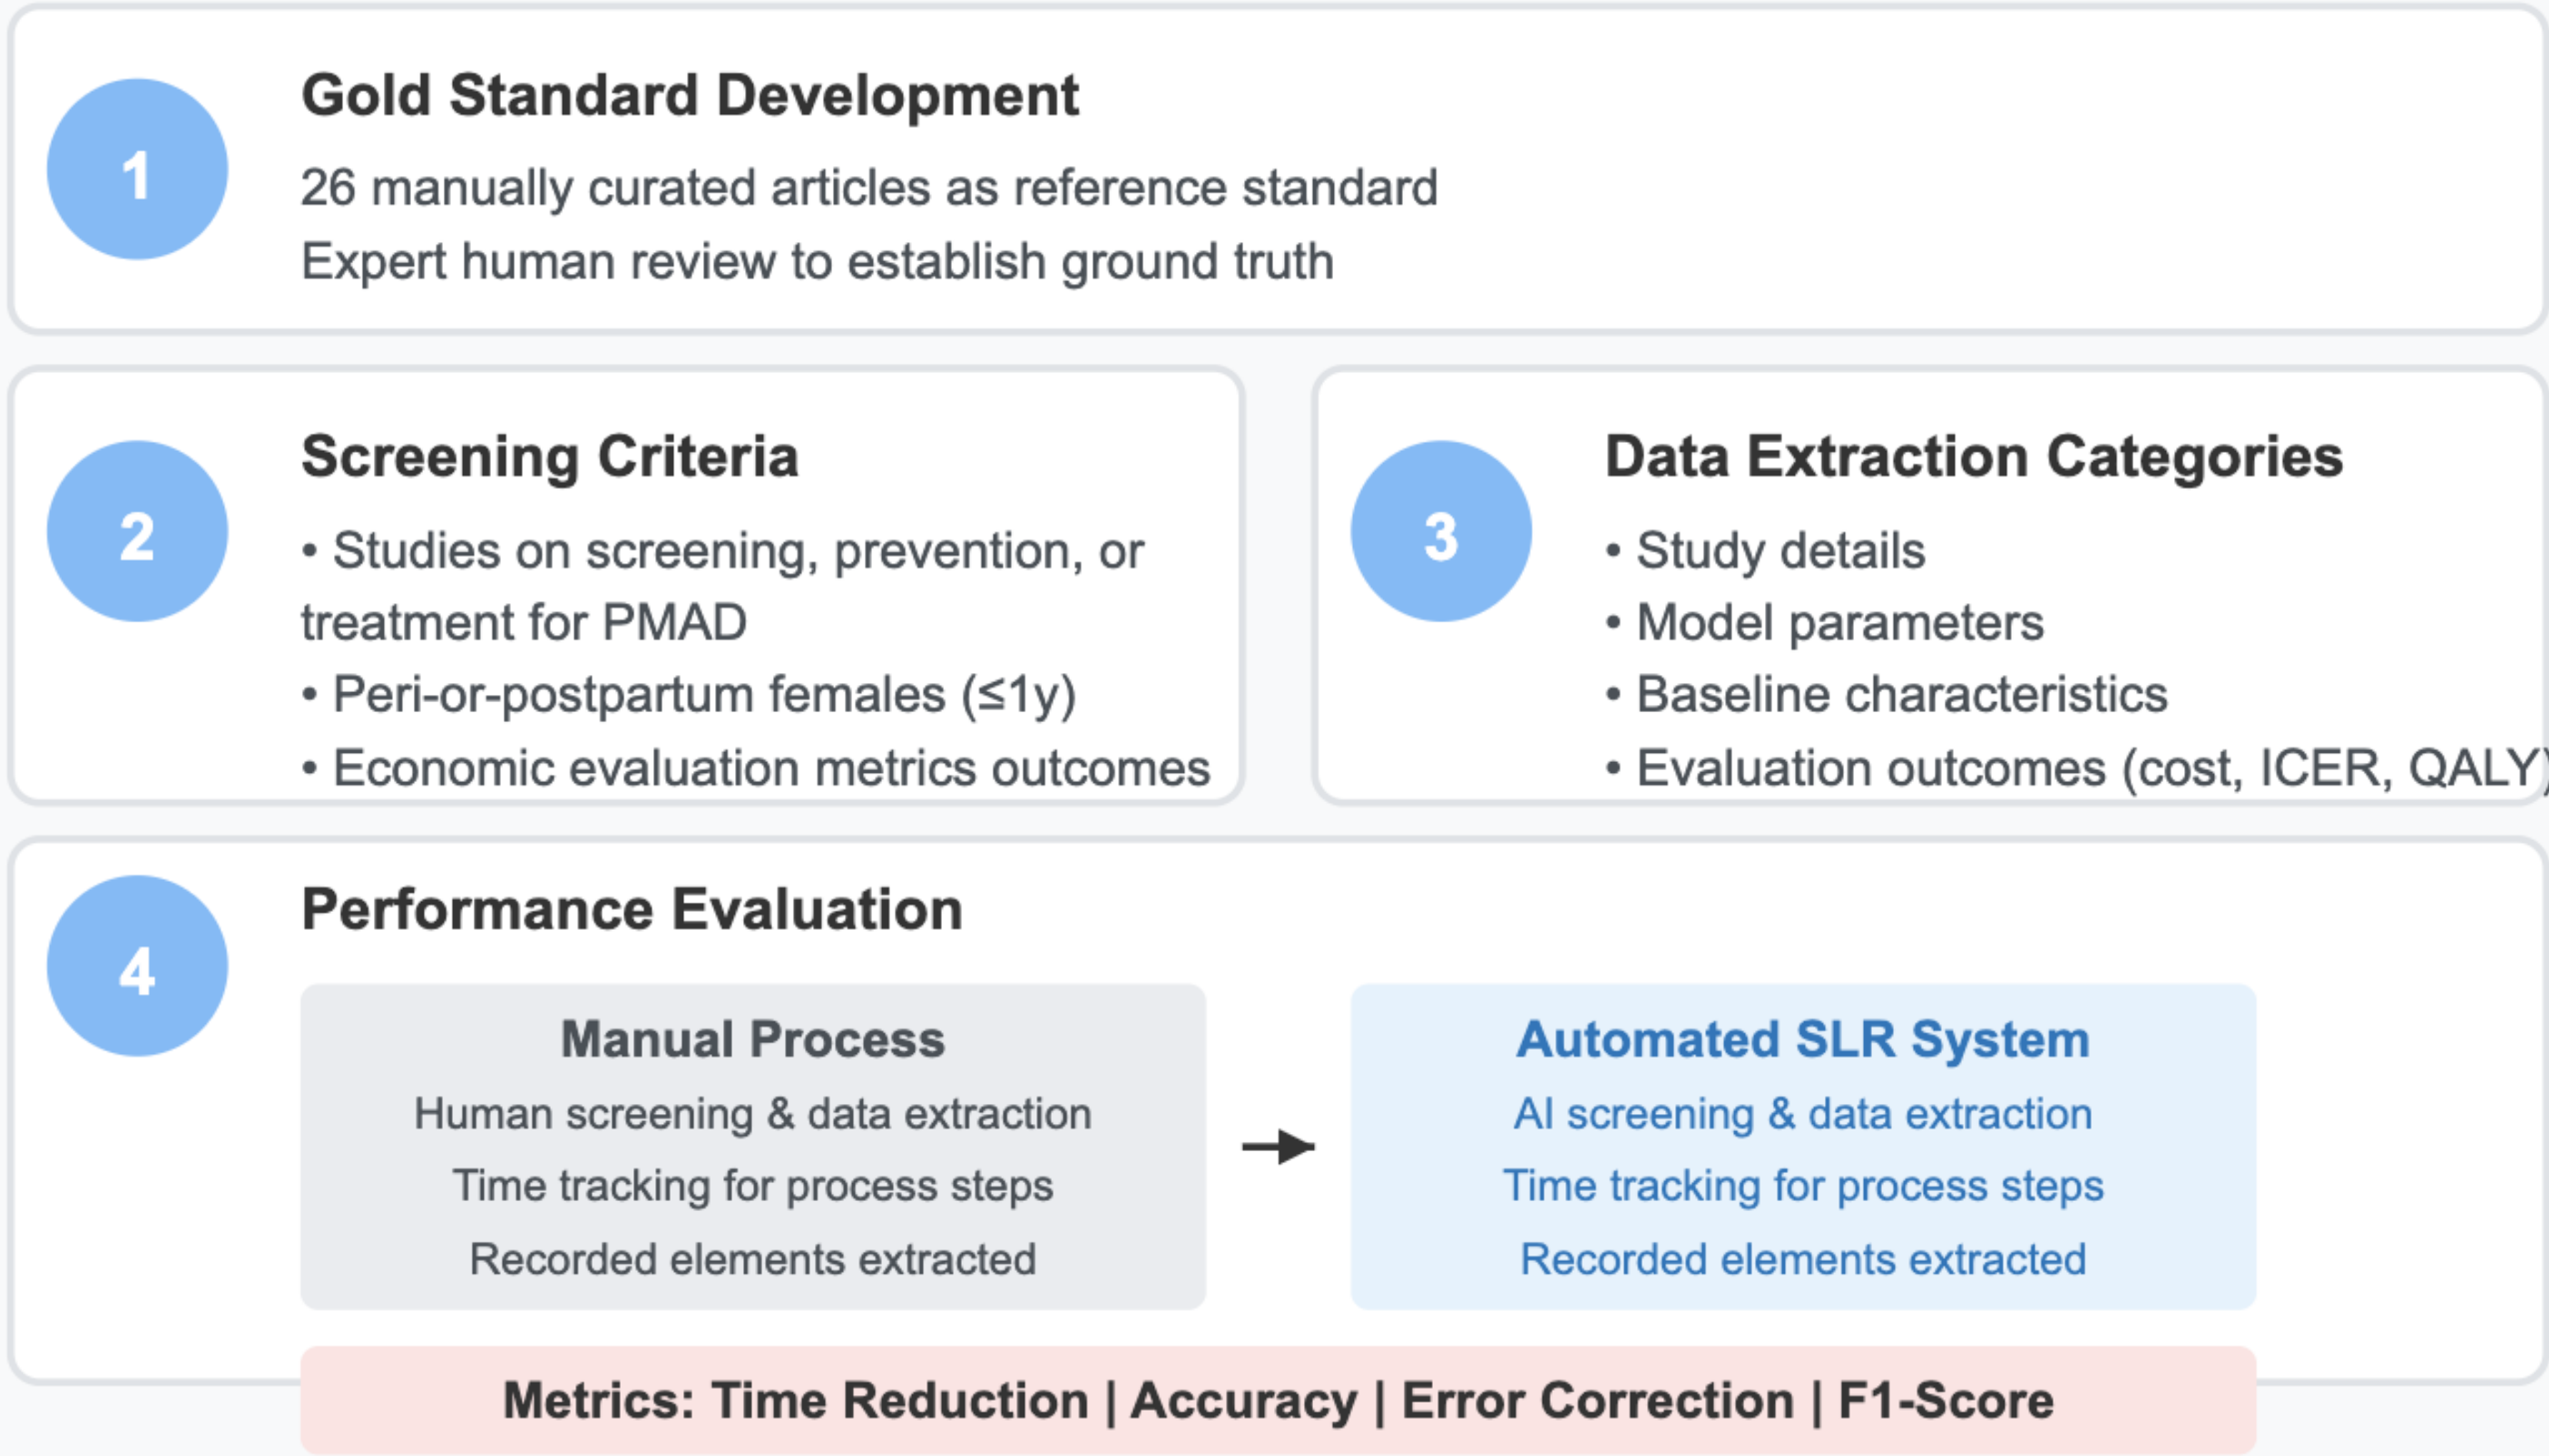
1

Gold Standard Development

26 manually curated articles as reference standard

Expert human review to establish ground truth

2

Screening Criteria

• Studies on screening, prevention, or treatment for PMAD

• Peri-or-postpartum females (≤1y)

• Economic evaluation metrics outcomes

3

Data Extraction Categories

• Study details

• Model parameters

• Baseline characteristics

• Evaluation outcomes (cost, ICER, QALY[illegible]

4

Performance Evaluation

Manual Process

Human screening & data extraction

Time tracking for process steps

Recorded elements extracted

Automated SLR System

AI screening & data extraction

Time tracking for process steps

Recorded elements extracted

Metrics: Time Reduction | Accuracy | Error Correction | F1-Score